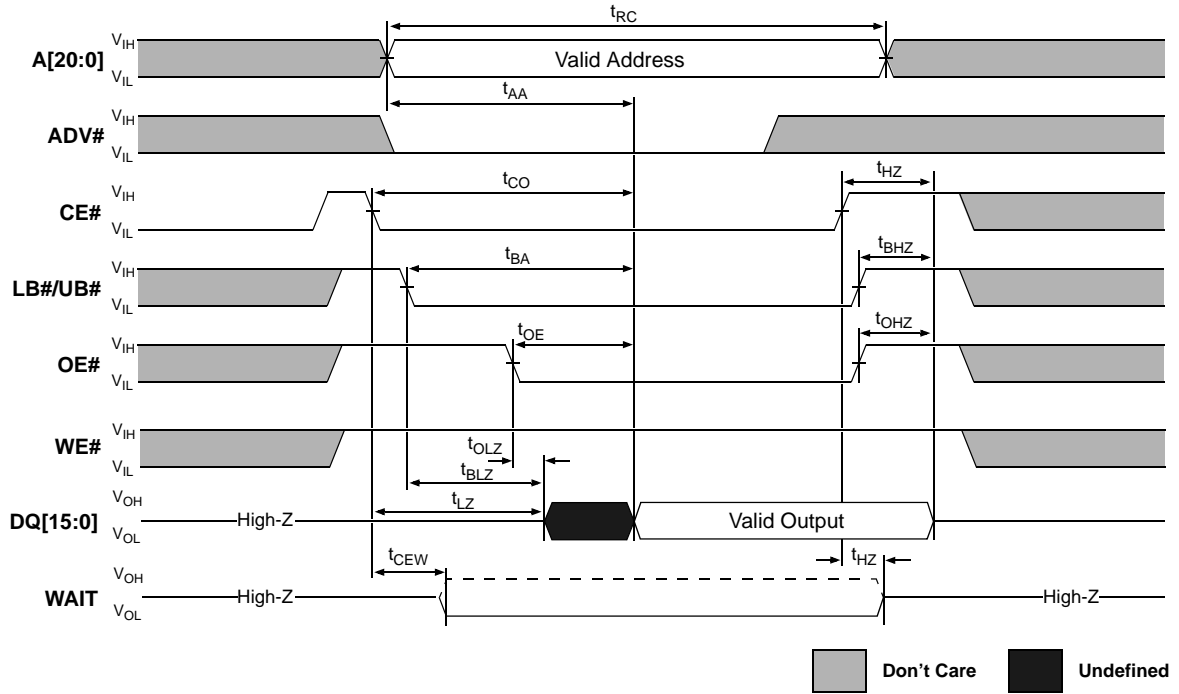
$t_{RC}$

A[20:0] $V_{IH}$ $V_{IL}$ Valid Address

$t_{AA}$

ADV# $V_{IH}$ $V_{IL}$

$t_{CO}$ $t_{HZ}$

CE# $V_{IH}$ $V_{IL}$

$t_{BA}$ $t_{BHZ}$

LB#/UB# $V_{IH}$ $V_{IL}$

$t_{OE}$ $t_{OHZ}$

OE# $V_{IH}$ $V_{IL}$

WE# $V_{IH}$ $V_{IL}$

$t_{OLZ}$

$t_{BLZ}$

$t_{LZ}$

DQ[15:0] $V_{OH}$ $V_{OL}$ High-Z Valid Output

$t_{CEW}$ $t_{HZ}$

WAIT $V_{OH}$ $V_{OL}$ High-Z High-Z

Don't Care Undefined